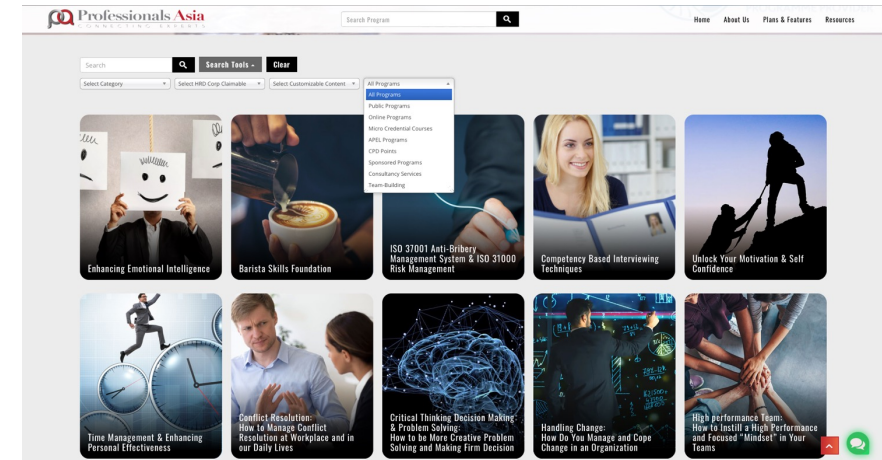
Professionals Asia
CONNECTING TALENTS

Search Program

Home About Us Plans & Features Resources

Search

Search Tools

Clear

Select Category

Select HRD Corp Claimable

Select Customizable Content

All Programs

All Programs
Public Programs
Online Programs
Micro Credential Courses
APEL Programs
CPD Points
Sponsored Programs
Consultancy Services
Team-Building

Enhancing Emotional Intelligence

Barista Skills Foundation

ISO 37001 Anti-Bribery Management System & ISO 31000 Risk Management

Competency Based Interviewing Techniques

Unlock Your Motivation & Self Confidence

Time Management & Enhancing Personal Effectiveness

Conflict Resolution: How to Manage Conflict Resolution at Workplace and in our Daily Lives

Critical Thinking Decision Making & Problem Solving: How to be More Creative Problem Solving and Making Firm Decision

Handling Change: How Do You Manage and Cope Change in an Organization

High performance Team: How to Instill a High Performance and Focused "Mindset" in Your Teams